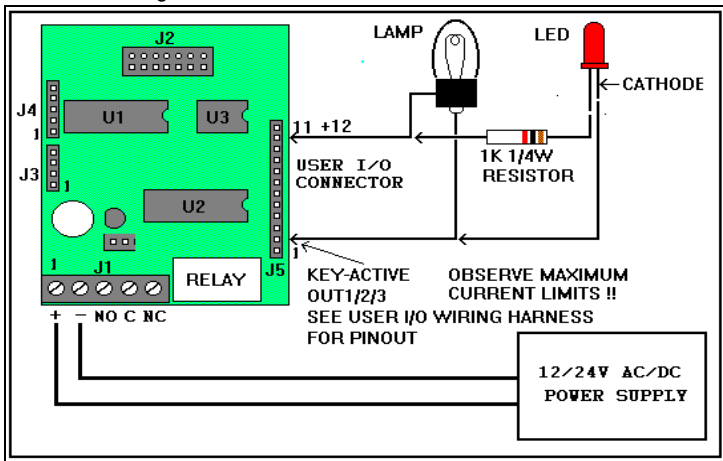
J2
LAMP
LED
CATHODE
J4
1
U1
U3
11 +12
J3
1
USER I/O CONNECTOR
1K 1/4W RESISTOR
U2
1
J1
RELAY
J5
1
KEY-ACTIVE OUT1/2/3
SEE USER I/O WIRING HARNESS FOR PINOUT
OBSERVE MAXIMUM CURRENT LIMITS !!
+ − NO C NC
12/24V AC/DC POWER SUPPLY